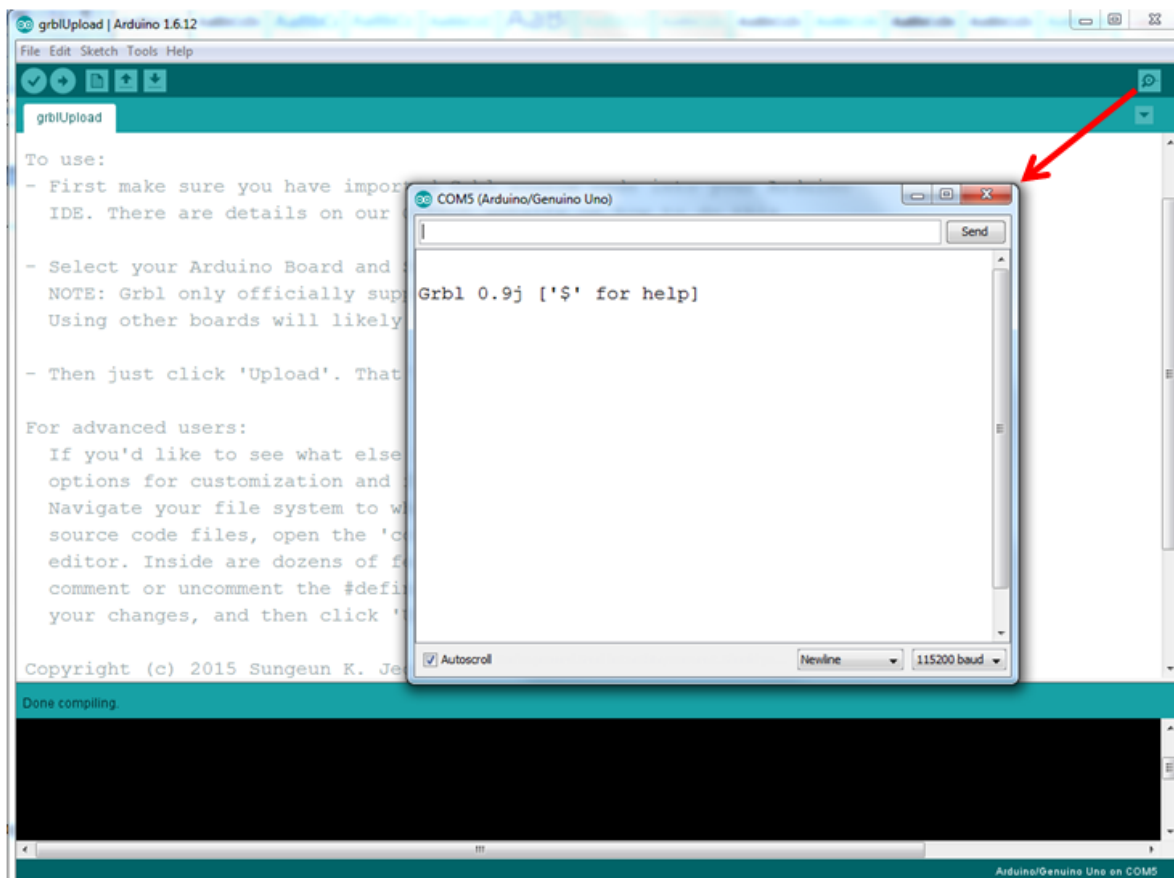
grblUpload | Arduino 1.6.12

File Edit Sketch Tools Help

grblUpload

To use:
- First make sure you have impor
IDE. There are details on our

- Select your Arduino Board and
NOTE: Grbl only officially sup
Using other boards will likely

- Then just click 'Upload'. That

For advanced users:
If you'd like to see what else
options for customization and
Navigate your file system to w
source code files, open the 'c
editor. Inside are dozens of f
comment or uncomment the #defi
your changes, and then click '

Copyright (c) 2015 Sungeun K. Je

COM5 (Arduino/Genuino Uno)

Send

Grbl 0.9j ['$' for help]

Autoscroll

Newline

115200 baud

Done compiling.

Arduino/Genuino Uno on COM5